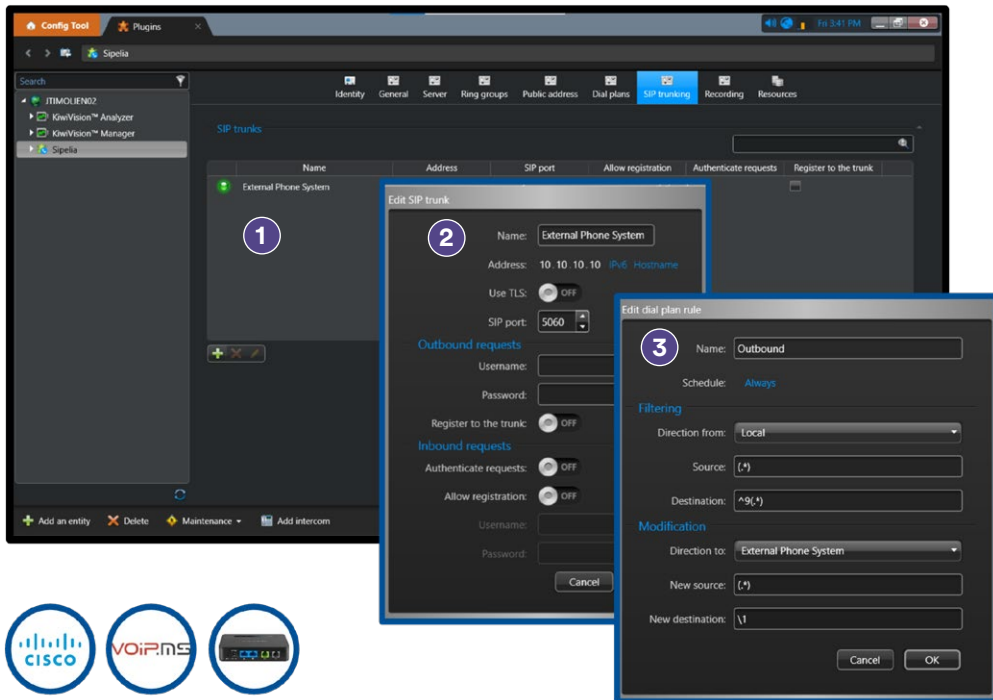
Config Tool
Plugins
Fri 3:41 PM
Sipelia
Search
JTIMOLIEN02
KiwiVision™ Analyzer
KiwiVision™ Manager
Sipelia
Identity General Server Ring groups Public address Dial plans SIP trunking Recording Resources
SIP trunks

| Name | Address | SIP port | Allow registration | Authenticate requests | Register to the trunk |
|---|---|---|---|---|---|
| External Phone System | | | | | |

1
Add an entity
Delete
Maintenance
Add intercom

Edit SIP trunk
2
Name: External Phone System
Address: 10.10.10.10 IPv6 Hostname
Use TLS: OFF
SIP port: 5060
Outbound requests
Username:
Password:
Register to the trunk: OFF
Inbound requests
Authenticate requests: OFF
Allow registration: OFF
Username:
Password:
Cancel

Edit dial plan rule
3
Name: Outbound
Schedule: Always
Filtering
Direction from: Local
Source: (.*)
Destination: ^9(.*)
Modification
Direction to: External Phone System
New source: (.*)
New destination: \1
Cancel OK

CISCO
VOIP.MS